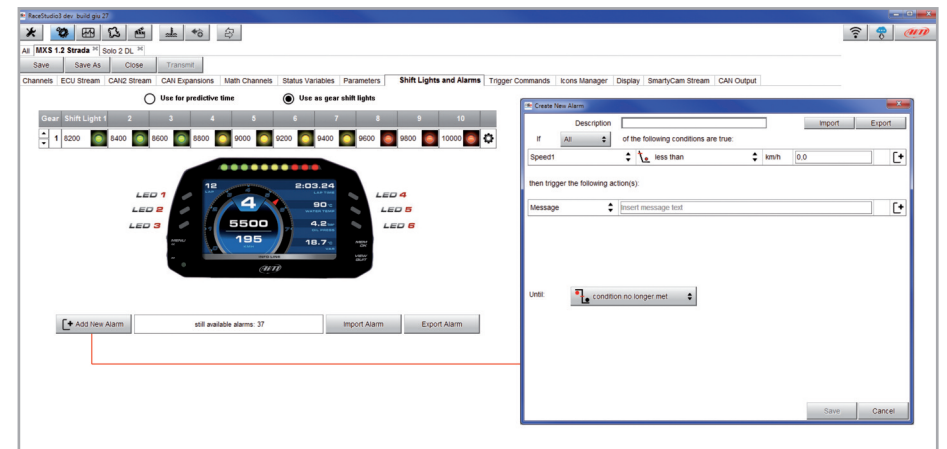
RaceStudio3 dev build giu 27

All MXS 1.2 Strada Solo 2 DL

Save Save As Close Transmit

Channels ECU Stream CAN2 Stream CAN Expansions Math Channels Status Variables Parameters Shift Lights and Alarms Trigger Commands Icons Manager Display SmartyCam Stream CAN Output

Use for predictive time Use as gear shift lights

| Gear | Shift Light 1 | 2 | 3 | 4 | 5 | 6 | 7 | 8 | 9 | 10 |
|---|---|---|---|---|---|---|---|---|---|---|
| 1 | 8200 | 8400 | 8600 | 8800 | 9000 | 9200 | 9400 | 9600 | 9800 | 10000 |

LED 1
LED 2
LED 3
LED 4
LED 5
LED 6

12
4
2:03.24
90
4.2
5500
195
18.7

Add New Alarm still available alarms: 37 Import Alarm Export Alarm

Create New Alarm

Description Import Export

If All of the following conditions are true:

Speed1 less than km/h 0.0

then trigger the following action(s):

Message Insert message text

Until: condition no longer met

Save Cancel